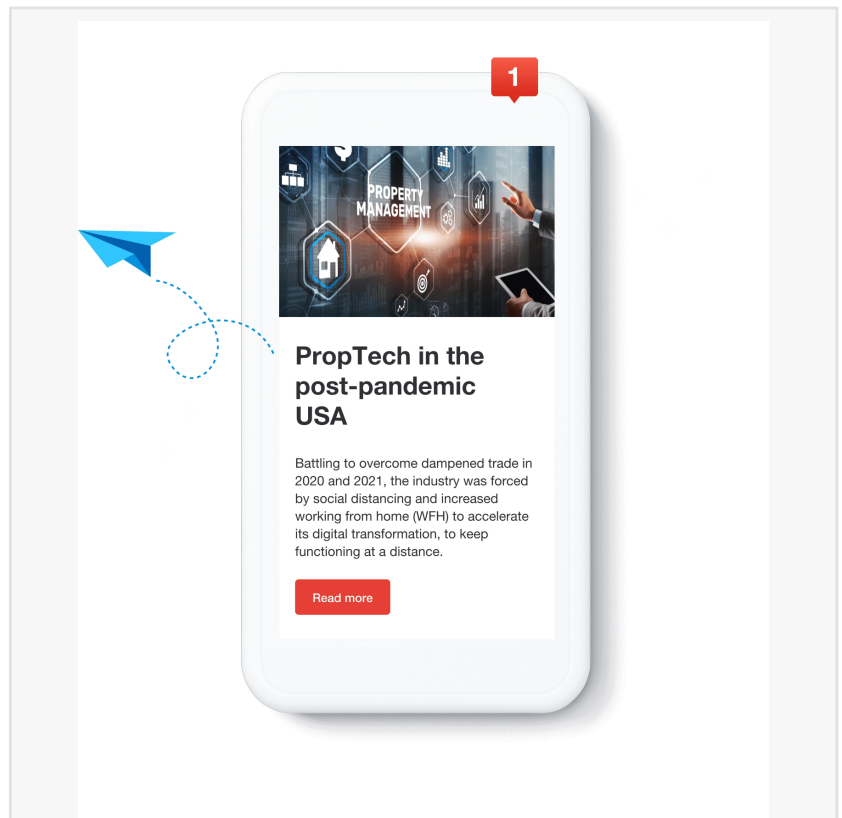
1

PROPERTY MANAGEMENT

PropTech in the post-pandemic USA

Battling to overcome dampened trade in 2020 and 2021, the industry was forced by social distancing and increased working from home (WFH) to accelerate its digital transformation, to keep functioning at a distance.

Read more